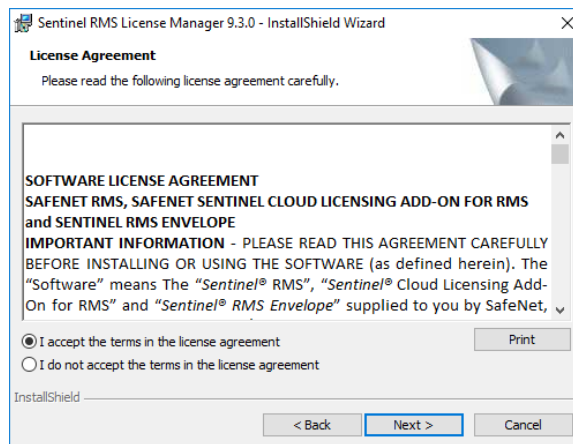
Sentinel RMS License Manager 9.3.0 - InstallShield Wizard

License Agreement

Please read the following license agreement carefully.

SOFTWARE LICENSE AGREEMENT
SAFENET RMS, SAFENET SENTINEL CLOUD LICENSING ADD-ON FOR RMS and SENTINEL RMS ENVELOPE
IMPORTANT INFORMATION - PLEASE READ THIS AGREEMENT CAREFULLY BEFORE INSTALLING OR USING THE SOFTWARE (as defined herein). The "Software" means The "Sentinel® RMS", "Sentinel® Cloud Licensing Add-On for RMS" and "Sentinel® RMS Envelope" supplied to you by SafeNet,

I accept the terms in the license agreement

I do not accept the terms in the license agreement

Print

InstallShield

< Back

Next >

Cancel